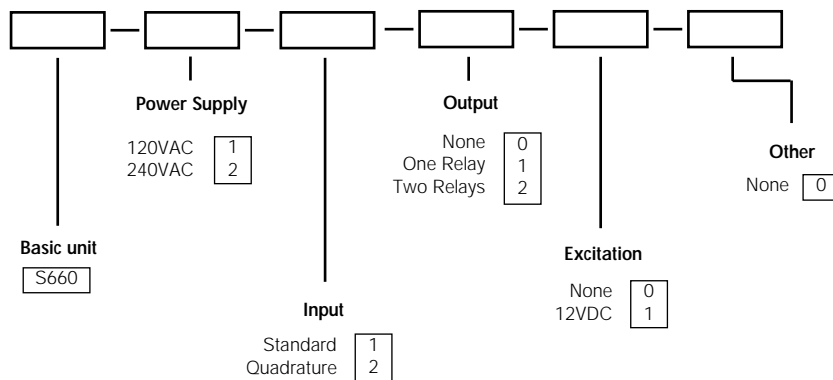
Power Supply

| 120VAC | 1 |
|---|---|
| 240VAC | 2 |

Output

| None | 0 |
|---|---|
| One Relay | 1 |
| Two Relays | 2 |

Other

None 0

Basic unit

S660

Excitation

| None | 0 |
|---|---|
| 12VDC | 1 |

Input

| Standard | 1 |
|---|---|
| Quadrature | 2 |